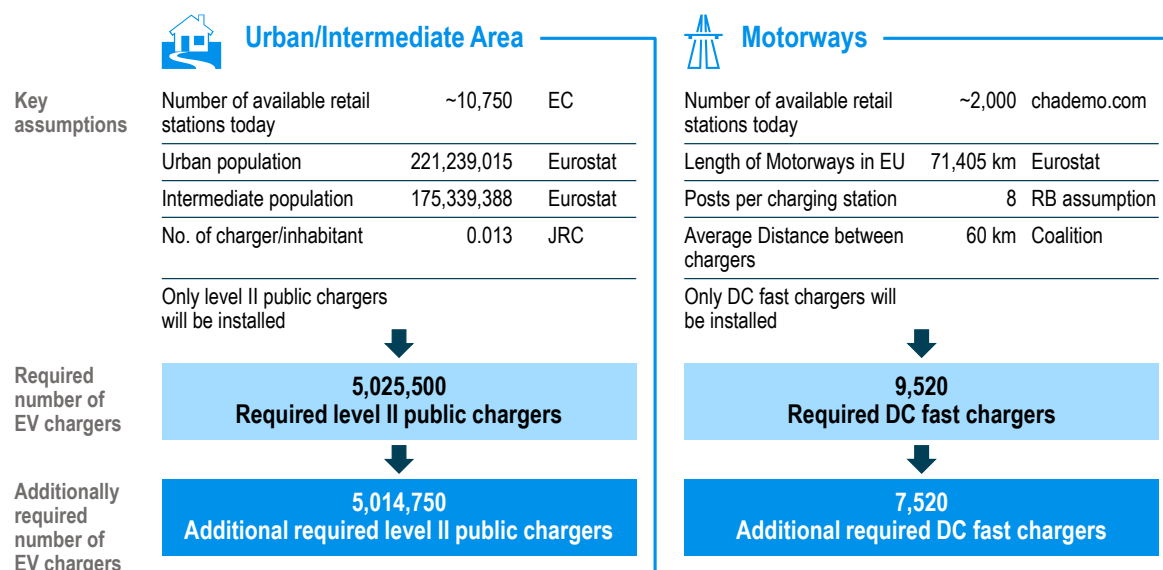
Urban/Intermediate Area

Motorways

Key assumptions

| Number of available retail stations today | ~10,750 | EC |
|---|---|---|
| Urban population | 221,239,015 | Eurostat |
| Intermediate population | 175,339,388 | Eurostat |
| No. of charger/inhabitant | 0.013 | JRC |

Only level II public chargers will be installed

| Number of available retail stations today | ~2,000 | chademo.com |
|---|---|---|
| Length of Motorways in EU | 71,405 km | Eurostat |
| Posts per charging station | 8 | RB assumption |
| Average Distance between chargers | 60 km | Coalition |

Only DC fast chargers will be installed

Required number of EV chargers

5,025,500
Required level II public chargers

9,520
Required DC fast chargers

Additionally required number of EV chargers

5,014,750
Additional required level II public chargers

7,520
Additional required DC fast chargers